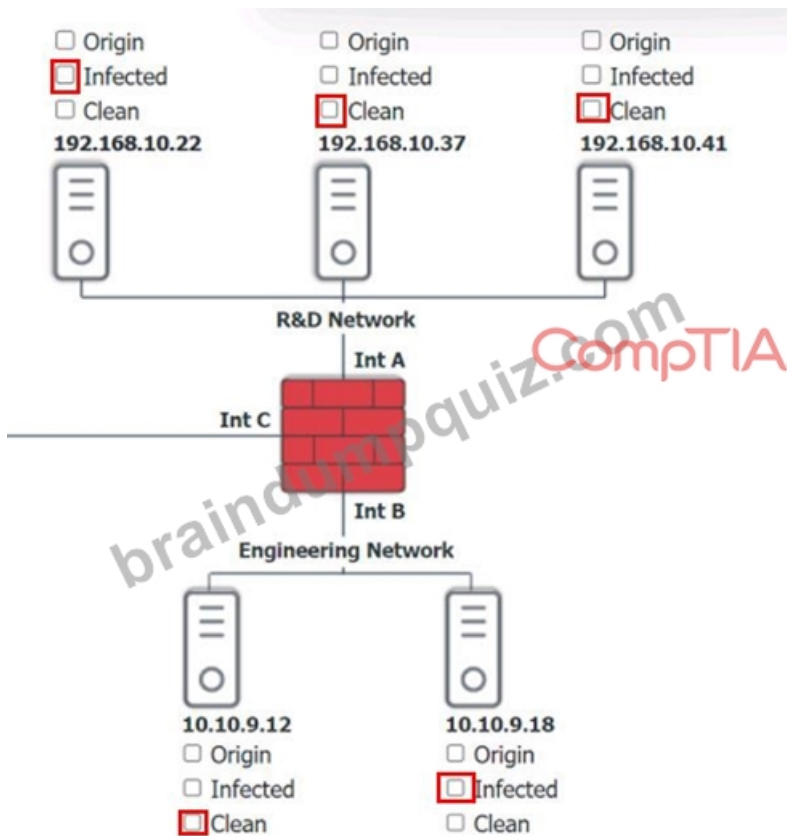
☐ Origin
☐ Infected
☐ Clean
192.168.10.22

☐ Origin
☐ Infected
☐ Clean
192.168.10.37

☐ Origin
☐ Infected
☐ Clean
192.168.10.41

R&D Network

Int A

CompTIA

Int C

Int B

Engineering Network

braindumpquiz.com

10.10.9.12
☐ Origin
☐ Infected
☐ Clean

10.10.9.18
☐ Origin
☐ Infected
☐ Clean